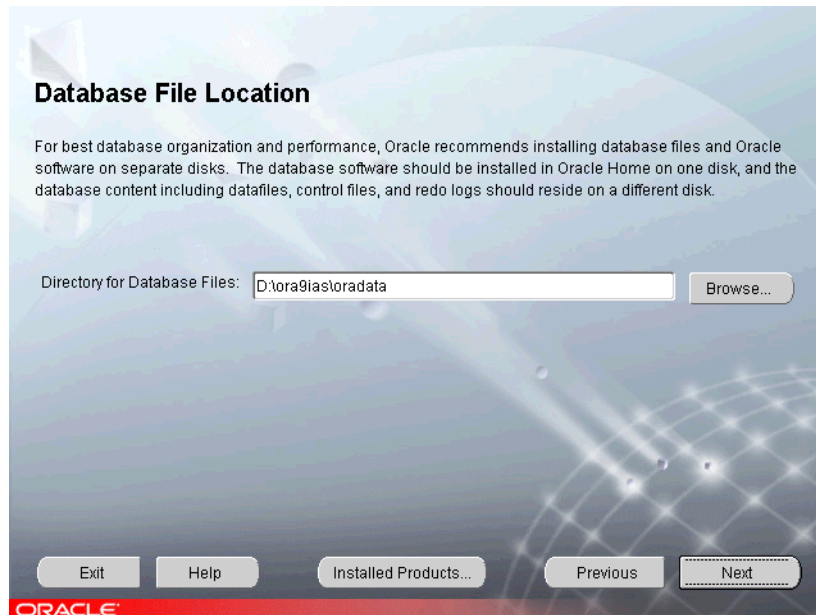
Database File Location

For best database organization and performance, Oracle recommends installing database files and Oracle software on separate disks. The database software should be installed in Oracle Home on one disk, and the database content including datafiles, control files, and redo logs should reside on a different disk.

Directory for Database Files: D:\ora9ias\oradata

Browse...

Exit

Help

Installed Products...

Previous

Next

ORACLE